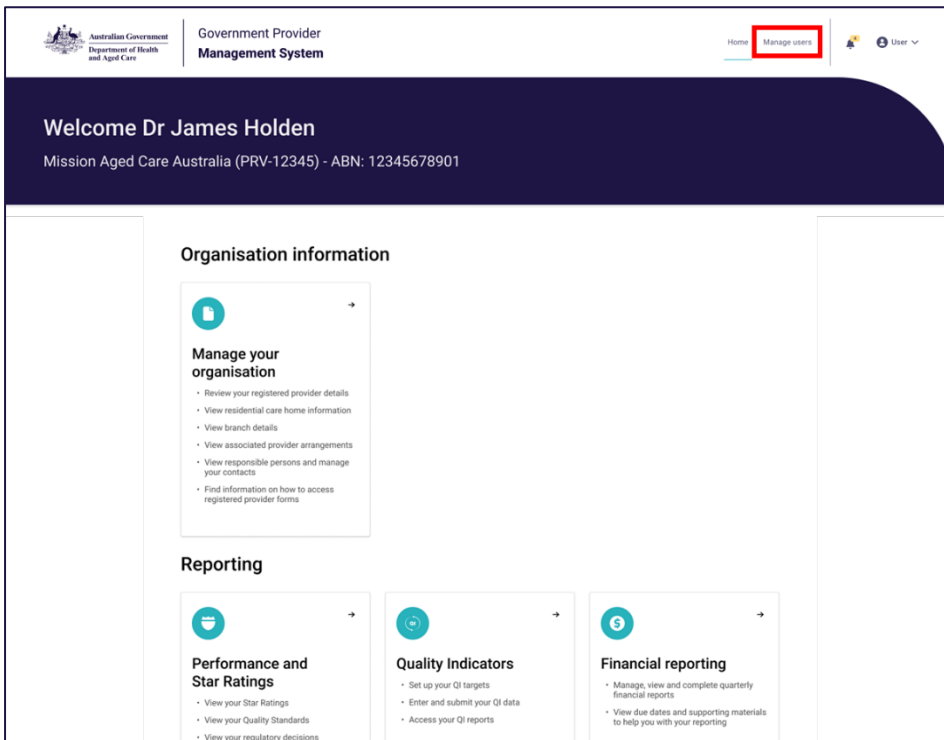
Australian Government
Department of Health and Aged Care

Government Provider
Management System

Home Manage users

User

Welcome Dr James Holden

Mission Aged Care Australia (PRV-12345) - ABN: 12345678901

Organisation information

Manage your organisation

- Review your registered provider details
- View residential care home information
- View branch details
- View associated provider arrangements
- View responsible persons and manage your contacts
- Find information on how to access registered provider forms

Reporting

Performance and Star Ratings

- View your Star Ratings
- View your Quality Standards
- View your regulatory decisions

Quality Indicators

- Set up your QI targets
- Enter and submit your QI data
- Access your QI reports

Financial reporting

- Manage, view and complete quarterly financial reports
- View due dates and supporting materials to help you with your reporting